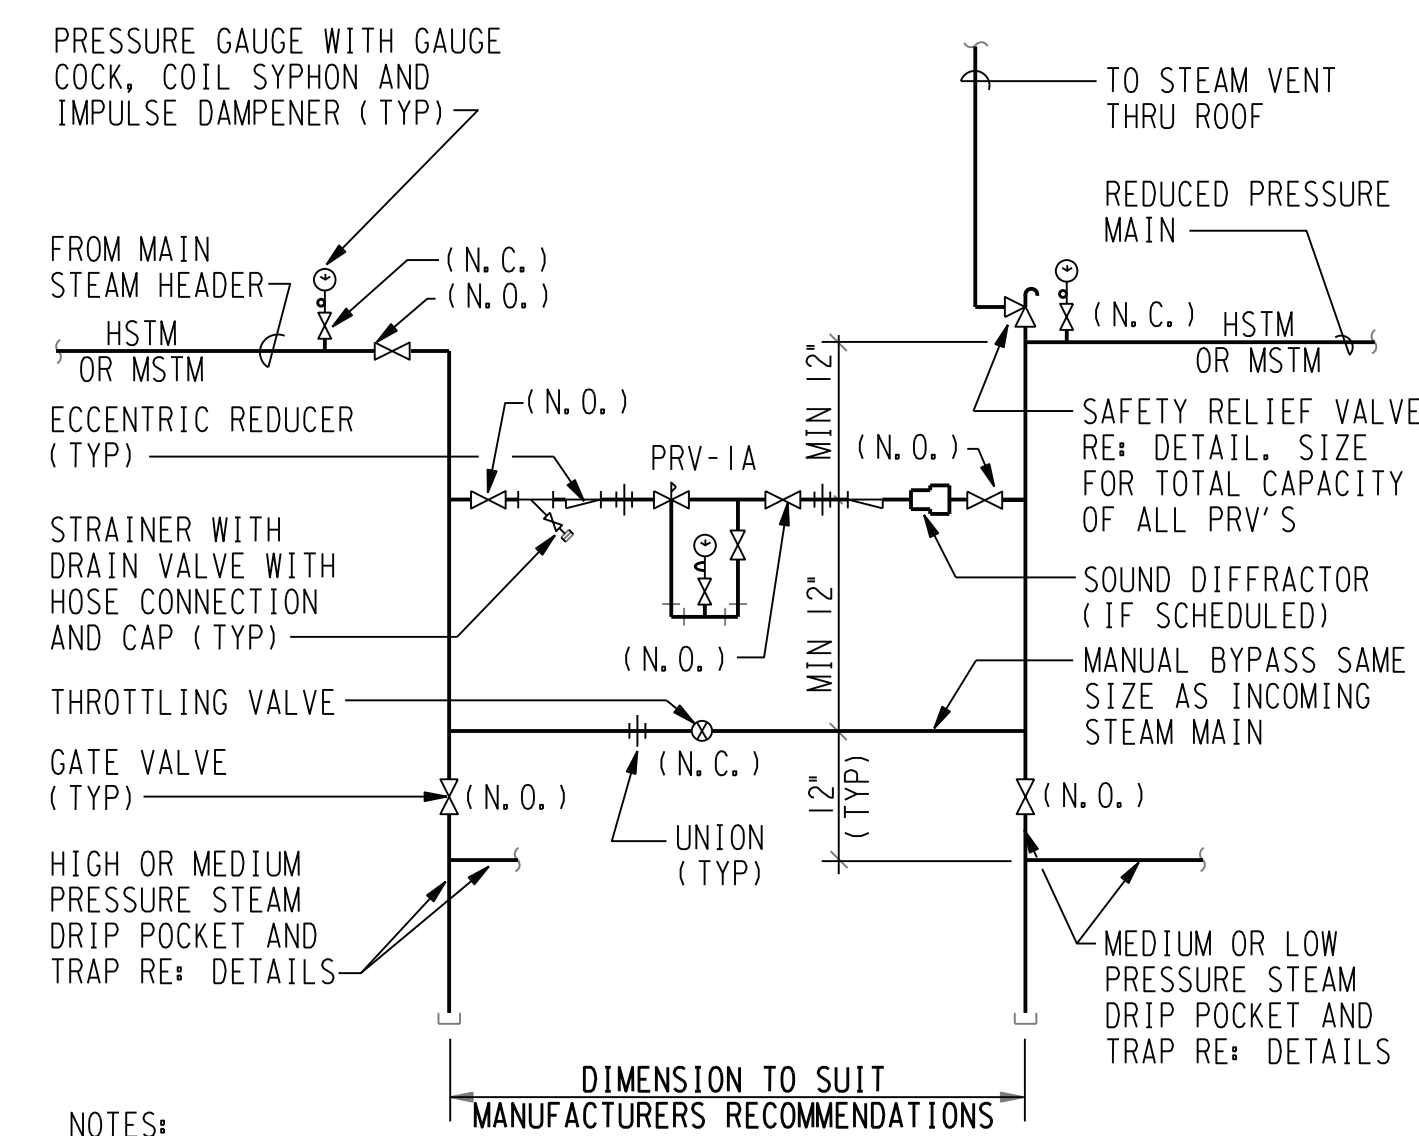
PRESSURE GAUGE WITH GAUGE COCK, COIL SYPHON AND IMPULSE DAMPENER (TYP)

TO STEAM VENT THRU ROOF

REDUCED PRESSURE MAIN

FROM MAIN STEAM HEADER

(N.C.)
(N.O.)

HSTM OR MSTM

(N.C.)

HSTM OR MSTM

ECCENTRIC REDUCER (TYP)

(N.O.)

PRV-1A

MIN 12"

(N.O.)

SAFETY RELIEF VALVE RE: DETAIL. SIZE FOR TOTAL CAPACITY OF ALL PRV'S

STRAINER WITH DRAIN VALVE WITH HOSE CONNECTION AND CAP (TYP)

SOUND DIFFRACTOR (IF SCHEDULED)

MIN 12"

(N.O.)

MANUAL BYPASS SAME SIZE AS INCOMING STEAM MAIN

THROTTLING VALVE

(N.C.)

GATE VALVE (TYP)

(N.O.)

12" (TYP)

(N.O.)

UNION (TYP)

HIGH OR MEDIUM PRESSURE STEAM DRIP POCKET AND TRAP RE: DETAILS

MEDIUM OR LOW PRESSURE STEAM DRIP POCKET AND TRAP RE: DETAILS

DIMENSION TO SUIT MANUFACTURERS RECOMMENDATIONS

NOTES: